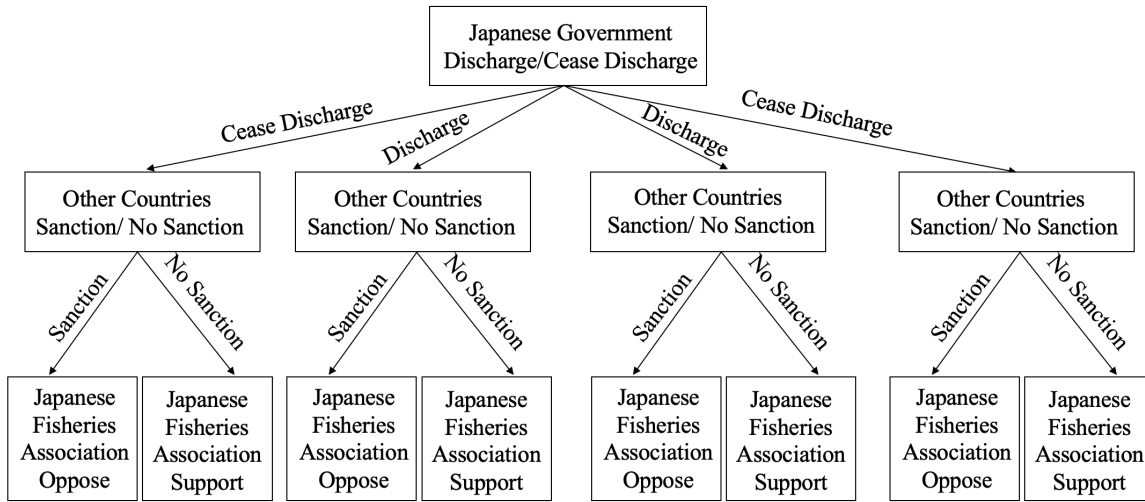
Japanese Government Discharge/Cease Discharge

Cease Discharge

Discharge

Discharge

Cease Discharge

Other Countries Sanction/ No Sanction

Sanction

No Sanction

Japanese Fisheries Association Oppose

Japanese Fisheries Association Support

Other Countries Sanction/ No Sanction

Sanction

No Sanction

Japanese Fisheries Association Oppose

Japanese Fisheries Association Support

Other Countries Sanction/ No Sanction

Sanction

No Sanction

Japanese Fisheries Association Oppose

Japanese Fisheries Association Support

Other Countries Sanction/ No Sanction

Sanction

No Sanction

Japanese Fisheries Association Oppose

Japanese Fisheries Association Support